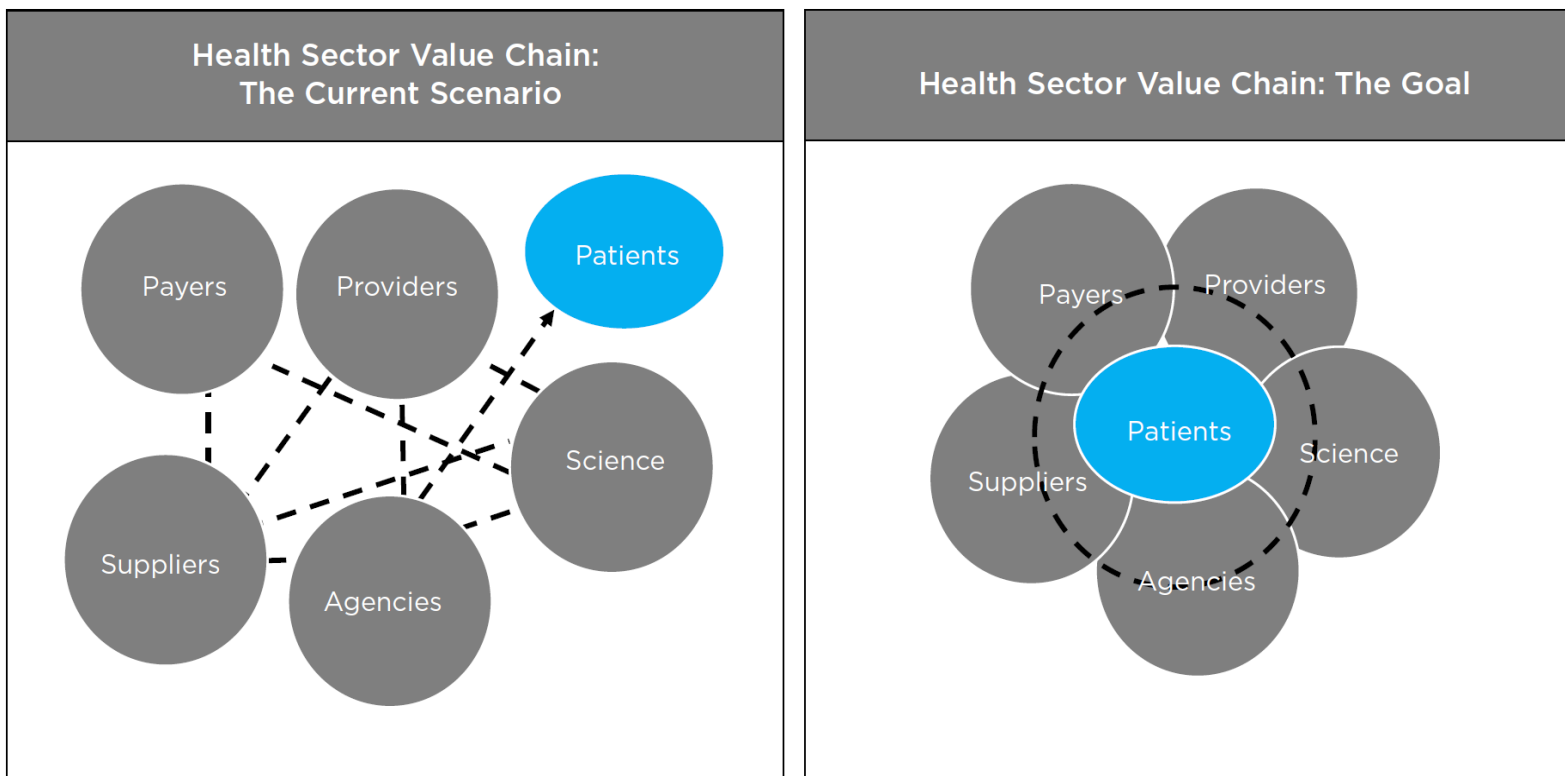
Health Sector Value Chain: The Current Scenario

Payers

Providers

Patients

Science

Suppliers

Agencies

Health Sector Value Chain: The Goal

Payers

Providers

Patients

Suppliers

Science

Agencies